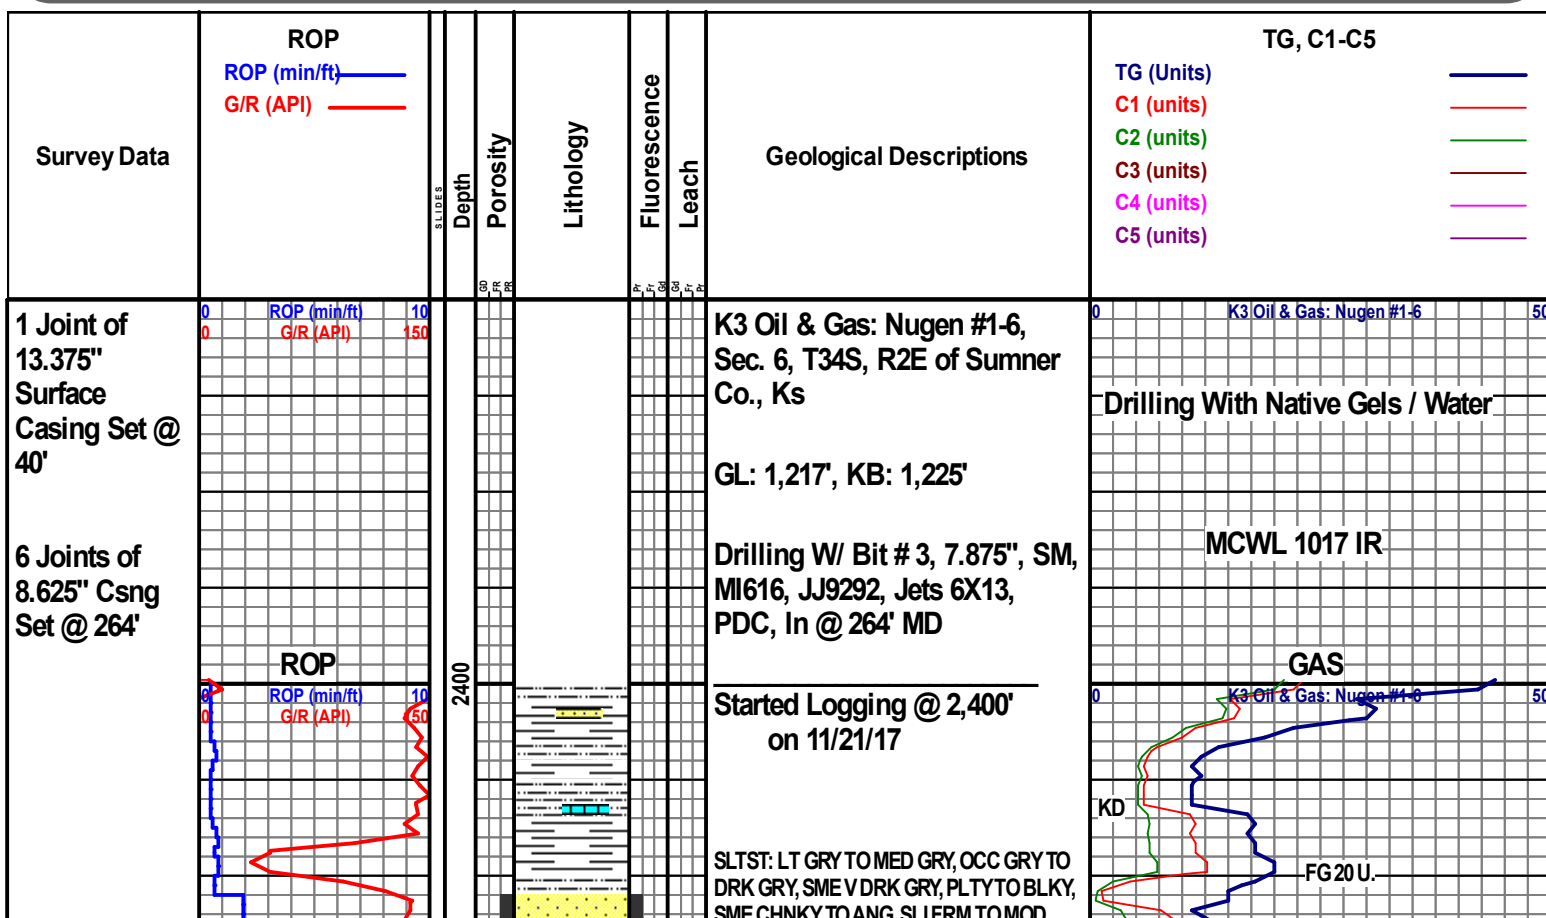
Survey Data

ROP
ROP (min/ft)
G/R (API)

SLIDES
Depth
Porosity
GD FR PR

Lithology

Fluorescence
Pr Fr Gd

Leach
Gd Fr Pr

Geological Descriptions

TG, C1-C5
TG (Units)
C1 (units)
C2 (units)
C3 (units)
C4 (units)
C5 (units)

1 Joint of 13.375" Surface Casing Set @ 40'

6 Joints of 8.625" Csng Set @ 264'

0 ROP (min/ft) 10
0 G/R (API) 150

ROP

0 ROP (min/ft) 10
0 G/R (API) 150

2400

K3 Oil & Gas: Nugen #1-6, Sec. 6, T34S, R2E of Sumner Co., Ks

GL: 1,217', KB: 1,225'

Drilling W/ Bit # 3, 7.875", SM, MI616, JJ9292, Jets 6X13, PDC, In @ 264' MD

Started Logging @ 2,400' on 11/21/17

SLTST: LT GRY TO MED GRY, OCC GRY TO DRK GRY, SME V DRK GRY, PLTY TO BLKY, SME CHNKY TO ANG, SL FRM TO MOD

0 K3 Oil & Gas: Nugen #1-6 50

Drilling With Native Gels / Water

MCWL 1017 IR

GAS

0 K3 Oil & Gas: Nugen #1-6 50

KD

FG 20 U.